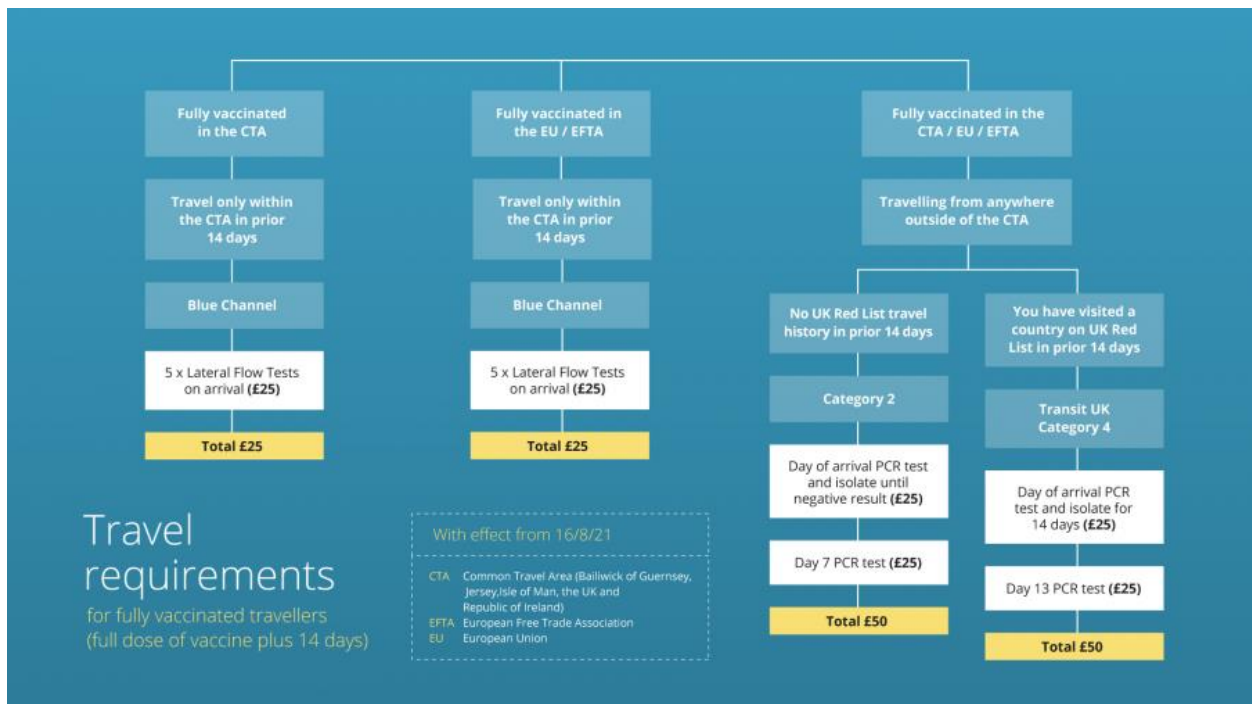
Fully vaccinated in the CTA

Travel only within the CTA in prior 14 days

Blue Channel

5 x Lateral Flow Tests on arrival **(£25)**

Total £25

Fully vaccinated in the EU / EFTA

Travel only within the CTA in prior 14 days

Blue Channel

5 x Lateral Flow Tests on arrival **(£25)**

Total £25

Fully vaccinated in the CTA / EU / EFTA

Travelling from anywhere outside of the CTA

No UK Red List travel history in prior 14 days

Category 2

Day of arrival PCR test and isolate until negative result **(£25)**

Day 7 PCR test **(£25)**

Total £50

You have visited a country on UK Red List in prior 14 days

Transit UK Category 4

Day of arrival PCR test and isolate for 14 days **(£25)**

Day 13 PCR test **(£25)**

Total £50

Travel requirements

for fully vaccinated travellers (full dose of vaccine plus 14 days)

With effect from 16/8/21

CTA Common Travel Area (Bailiwick of Guernsey, Jersey,Isle of Man, the UK and Republic of Ireland)
EFTA European Free Trade Association
EU European Union